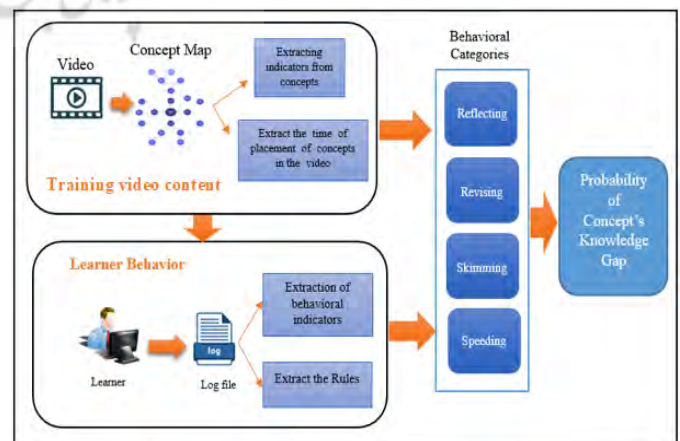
Video

Concept Map

Extracting indicators from concepts

Extract the time of placement of concepts in the video

Training video content

Behavioral Categories

Reflecting

Revising

Skimming

Speeding

Probability of Concept's Knowledge Gap

Learner Behavior

Learner

log

Log file

Extraction of behavioral indicators

Extract the Rules